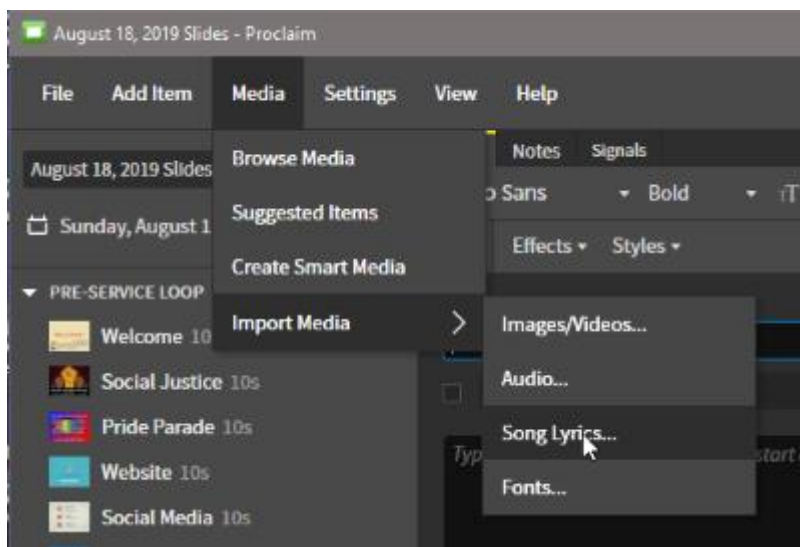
August 18, 2019 Slides - Proclaim

File Add Item Media Settings View Help

August 18, 2019 Slides

Sunday, August 1

PRE-SERVICE LOOP

Welcome 10

Social Justice 10s

Pride Parade 10s

Website 10s

Social Media 10s

Browse Media

Suggested Items

Create Smart Media

Import Media

Images/Videos...

Audio...

Song Lyrics...

Fonts...

Notes Signals

Sans Bold

Effects Styles

Typ

start